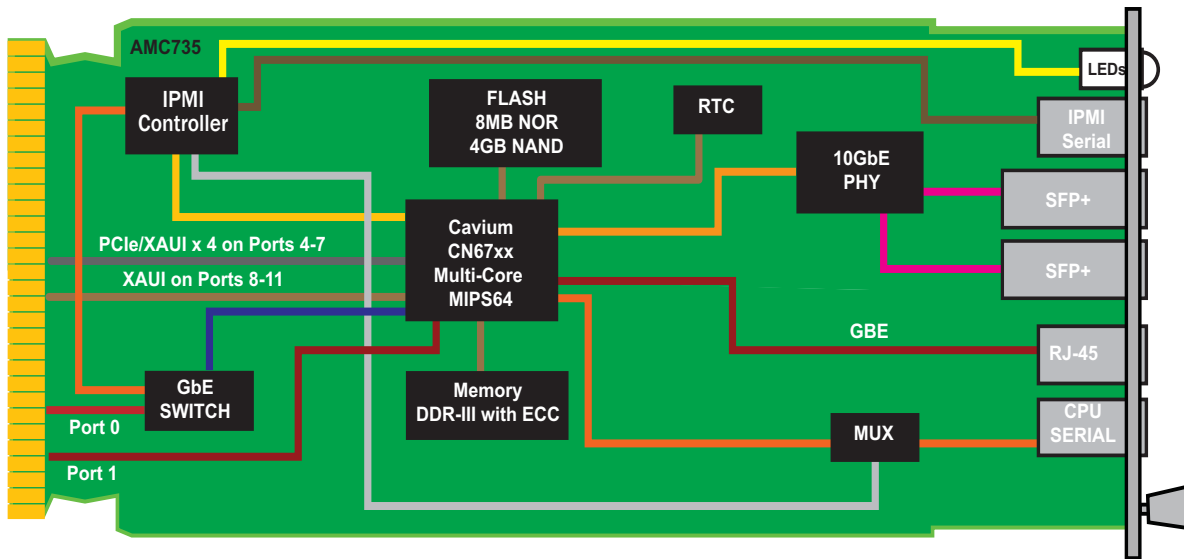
AMC735

IPMI Controller

FLASH
8MB NOR
4GB NAND

RTC

LEDs

IPMI Serial

10GbE PHY

SFP+

SFP+

PCIe/XAUI x 4 on Ports 4-7

XAUI on Ports 8-11

Cavium
CN67xx
Multi-Core
MIPS64

GBE

RJ-45

GbE SWITCH

Memory
DDR-III with ECC

MUX

CPU SERIAL

Port 0

Port 1